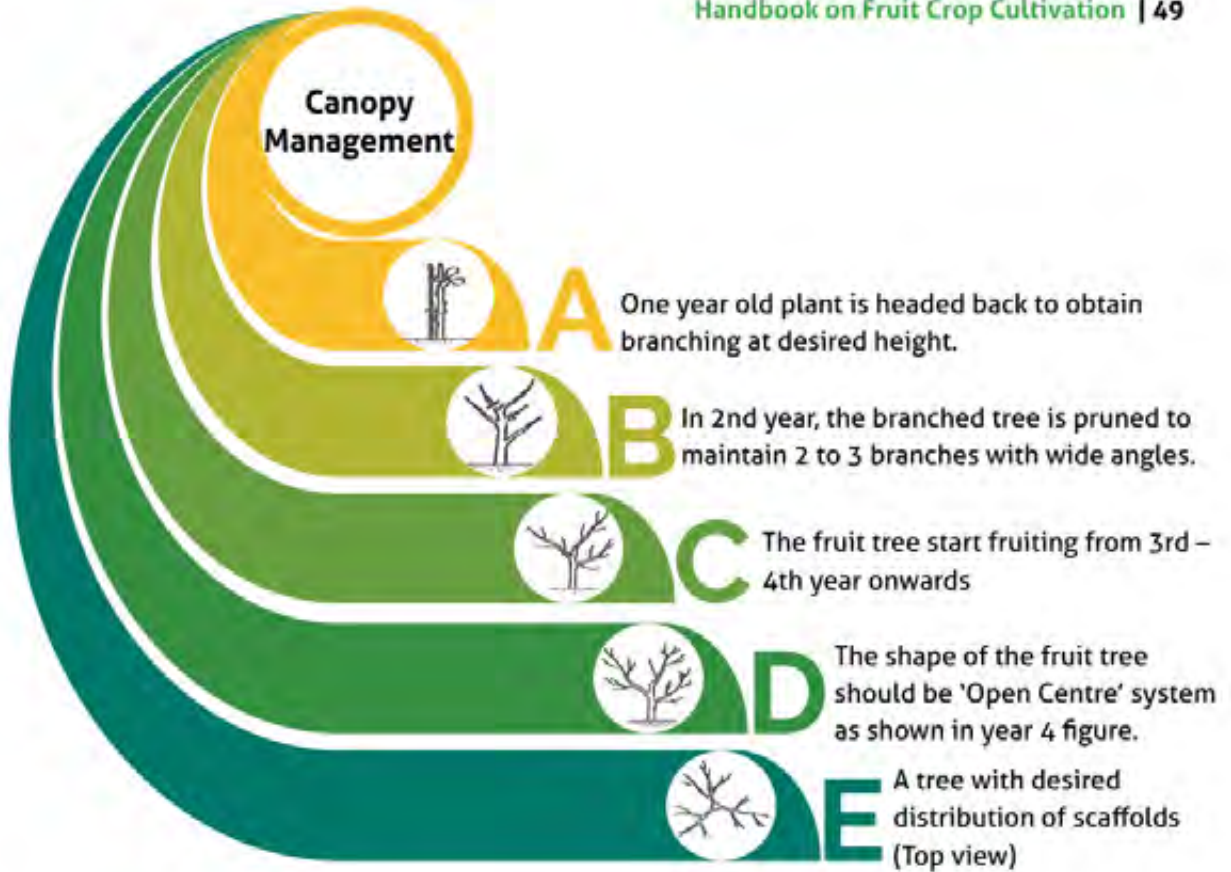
Handbook on Fruit Crop Cultivation | 49

Canopy Management

A One year old plant is headed back to obtain branching at desired height.

B In 2nd year, the branched tree is pruned to maintain 2 to 3 branches with wide angles.

C The fruit tree start fruiting from 3rd – 4th year onwards

D The shape of the fruit tree should be 'Open Centre' system as shown in year 4 figure.

E A tree with desired distribution of scaffolds (Top view)